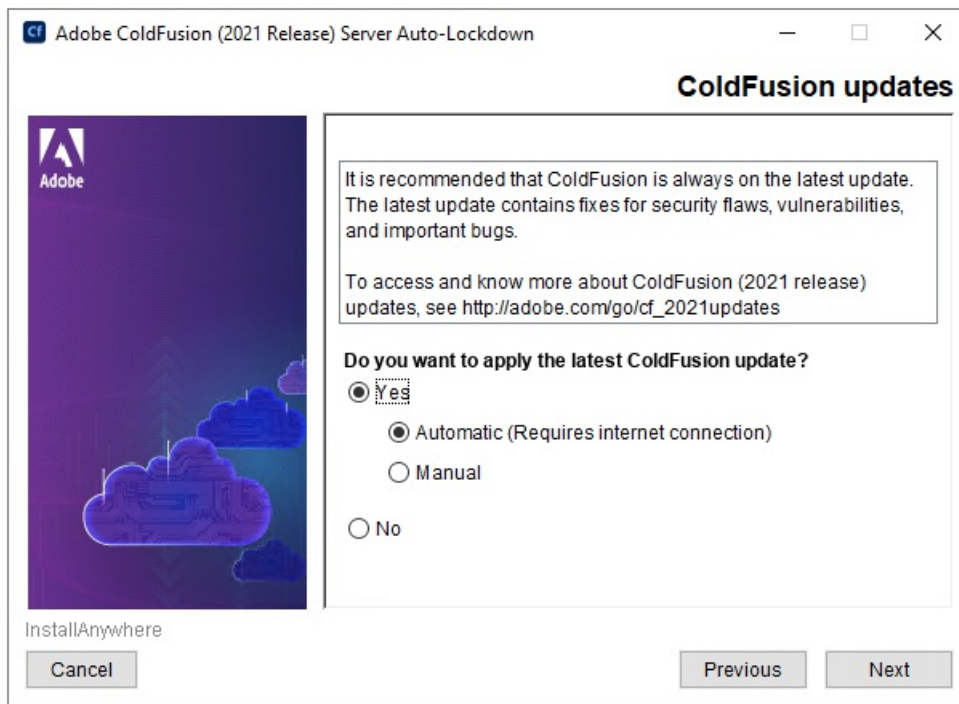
Cf Adobe ColdFusion (2021 Release) Server Auto-Lockdown

ColdFusion updates

Adobe

It is recommended that ColdFusion is always on the latest update. The latest update contains fixes for security flaws, vulnerabilities, and important bugs.

To access and know more about ColdFusion (2021 release) updates, see http://adobe.com/go/cf_2021updates

Do you want to apply the latest ColdFusion update?

Yes

Automatic (Requires internet connection)

Manual

No

InstallAnywhere

Cancel

Previous

Next